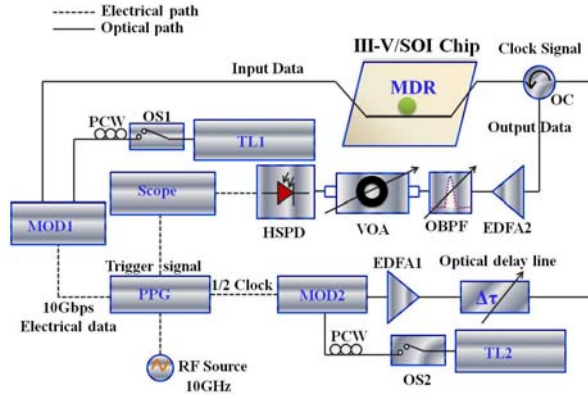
Electrical path
Optical path

III-V/SOI Chip

Clock Signal

Input Data

MDR

OC

PCW

OS1

TL1

Output Data

Scope

MOD1

HSPD

VOA

OBPF

EDFA2

Trigger signal

PPG

1/2 Clock

MOD2

EDFA1

Optical delay line

$\Delta\tau$

10Gbps
Electrical data

PCW

OS2

TL2

RF Source
10GHz